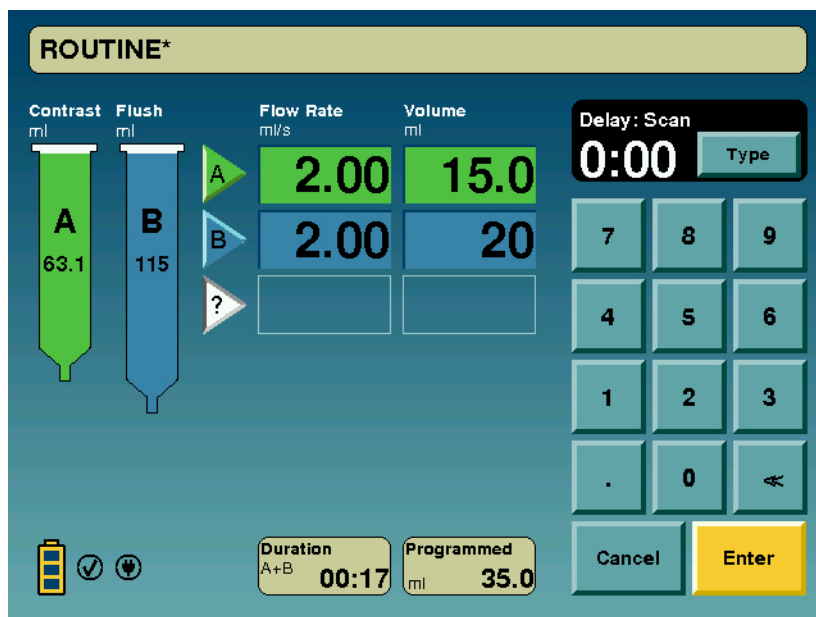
ROUTINE*

Contrast
ml

Flush
ml

A
63.1

B
115

Flow Rate
ml/s

Volume
ml

A 2.00 15.0

B 2.00 20

?

Delay: Scan
0:00
Type

7 8 9
4 5 6
1 2 3
. 0 ≪

Duration
A+B
00:17

Programmed
ml
35.0

Cancel
Enter